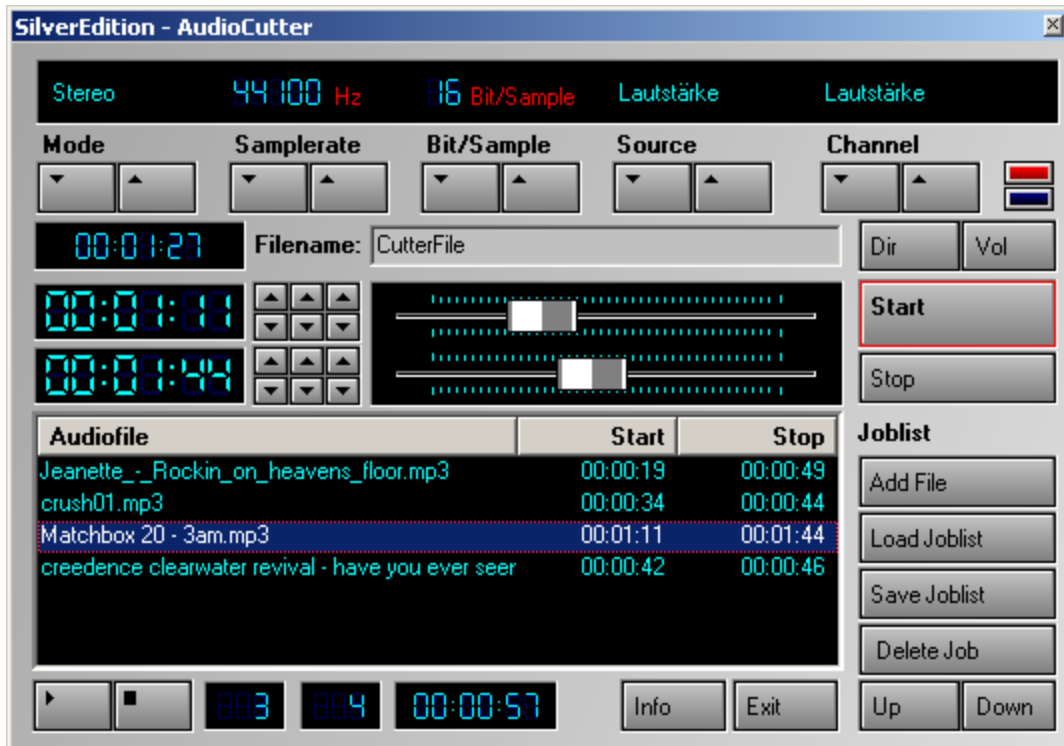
SilverEdition - AudioCutter

Stereo 44100 Hz 16 Bit/Sample Lautstärke Lautstärke

Mode Samplerate Bit/Sample Source Channel

00:01:27 Filename: CutterFile

Dir Vol

00:01:11

00:01:44

Start

Stop

| Audiofile | Start | Stop |
|---|---|---|
| Jeanette_-_Rockin_on_heavens_floor.mp3 | 00:00:19 | 00:00:49 |
| crush01.mp3 | 00:00:34 | 00:00:44 |
| Matchbox 20 - 3am.mp3 | 00:01:11 | 00:01:44 |
| creedence clearwater revival - have you ever seer | 00:00:42 | 00:00:46 |

Joblist

Add File

Load Joblist

Save Joblist

Delete Job

3 4 00:00:57 Info Exit Up Down